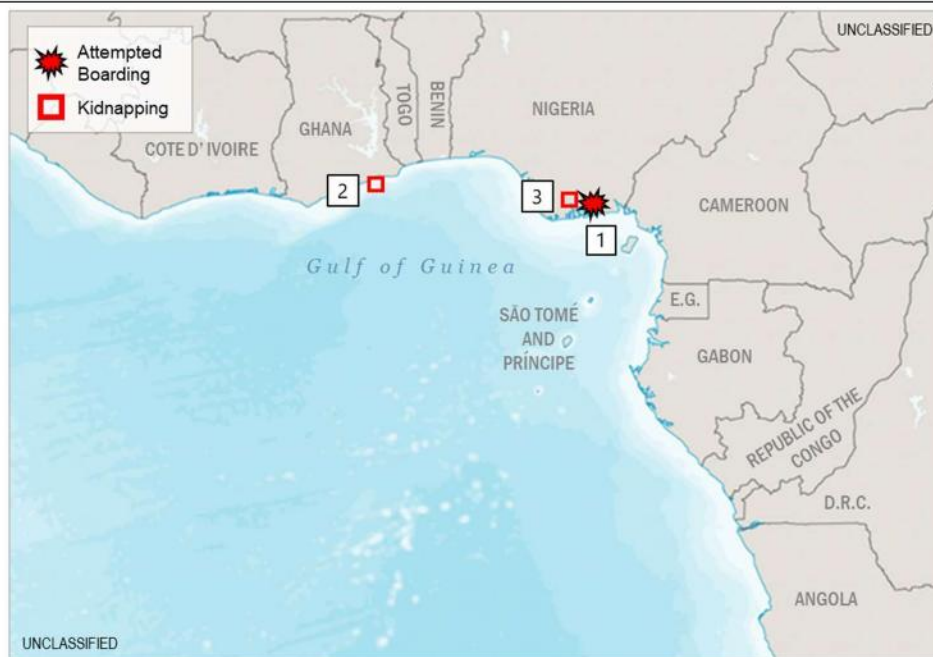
UNCLASSIFIED

Attempted Boarding

Kidnapping

TOGO

BENIN

GHANA

NIGERIA

COTE D' IVOIRE

2

3

1

CAMEROON

Gulf of Guinea

E.G.

SÃO TOMÉ AND PRÍNCIPE

GABON

REPUBLIC OF THE CONGO

D.R.C.

ANGOLA

UNCLASSIFIED